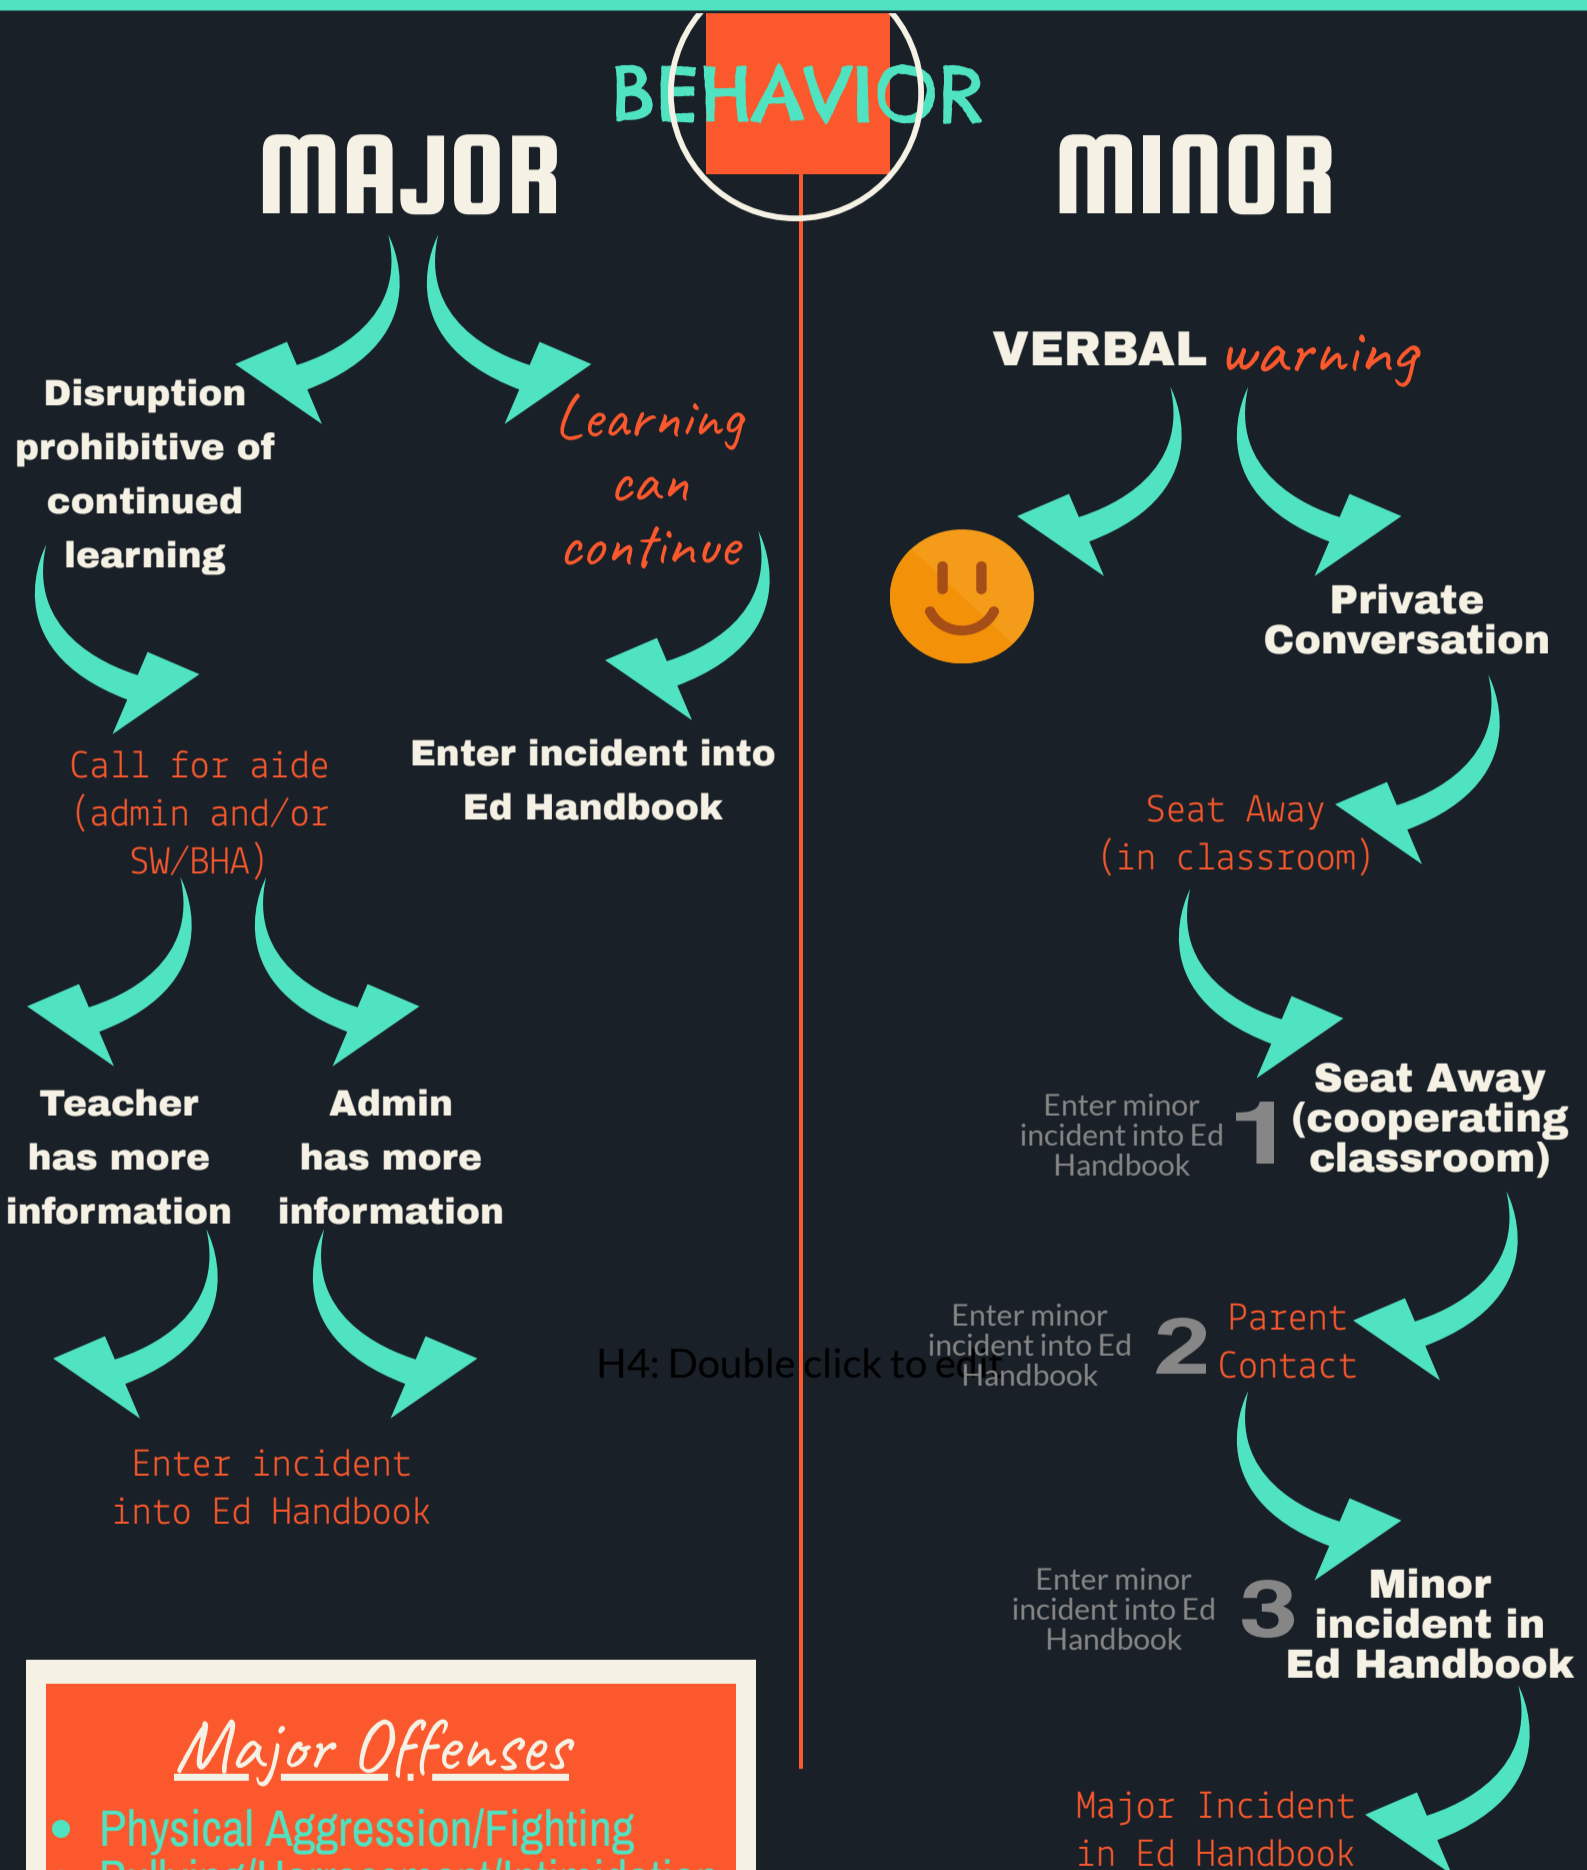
BEHAVIOR

MAJOR

MINOR

Disruption prohibitive of continued learning

Learning can continue

Call for aide (admin and/or SW/BHA)

Enter incident into Ed Handbook

Teacher has more information

Admin has more information

Enter incident into Ed Handbook

VERBAL warning

Private Conversation

Seat Away (in classroom)

Enter minor incident into Ed Handbook 1 Seat Away (cooperating classroom)

Enter minor incident into Ed Handbook 2 Parent Contact

H4: Double click to edit

Enter minor incident into Ed Handbook 3 Minor incident in Ed Handbook

Major Incident in Ed Handbook

Major Offenses

• Physical Aggression/Fighting

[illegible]